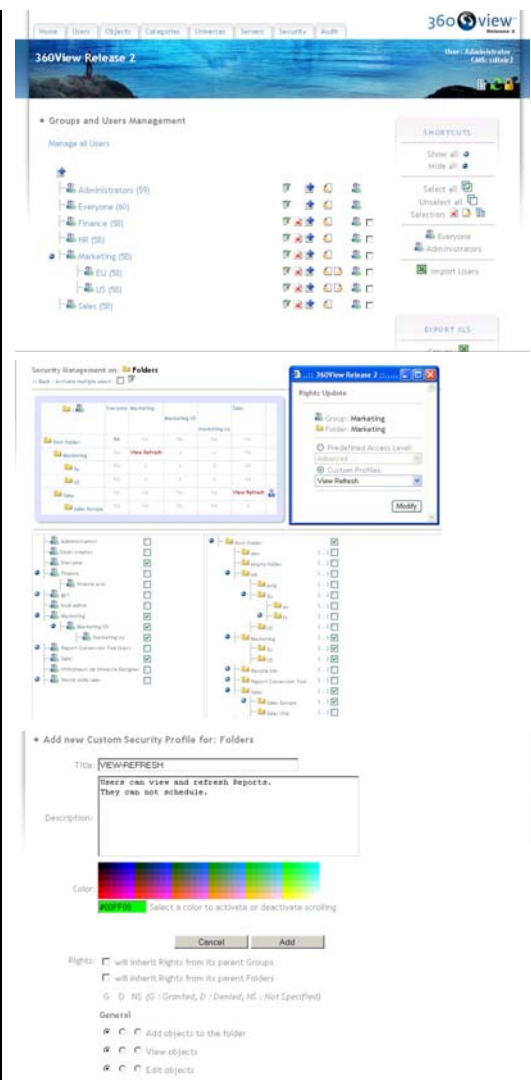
Home | Users | Objects | Categories | Universes | Servers | Security | Audit

360view Release 2

360View Release 2

User: Administrator
CMS: sdtwin2

• Groups and Users Management

Manage all Users

Administrators (59)
Everyone (60)
Finance (50)
HR (50)
Marketing (50)
EU (50)
US (50)
Sales (50)

SHORTCUTS
Show all
Hide all
Select all
Unselect all
Selection
Everyone
Administrators
Import Users

EXPORT XLS

Security Management on: Folders
Back - Activate multiple select

Everyone | Marketing | Marketing US | Marketing EU | Sales
Root Folder
Marketing
Eu
US
Sales
Sales Europe
View Refresh
View Refresh

360View Release 2
Rights Update
Group: Marketing
Folder: Marketing
Predefined Access Level
Advanced
Custom Profiles:
View Refresh
Modify

Administrators
Everyone
Finance
Marketing
Sales
Root Folder
Marketing
Sales

• Add new Custom Security Profile for: Folders

Title: VIEW-REFRESH

Description: Users can view and refresh Reports. They can not schedule.

Color:

#00FF00 Select a color to activate or deactivate scrolling

Cancel | Add

Rights: will inherit Rights from its parent Groups
will inherit Rights from its parent Folders

G D NS (G : Granted, D : Denied, NS : Not Specified)

General
Add objects to the folder
View objects
Edit objects